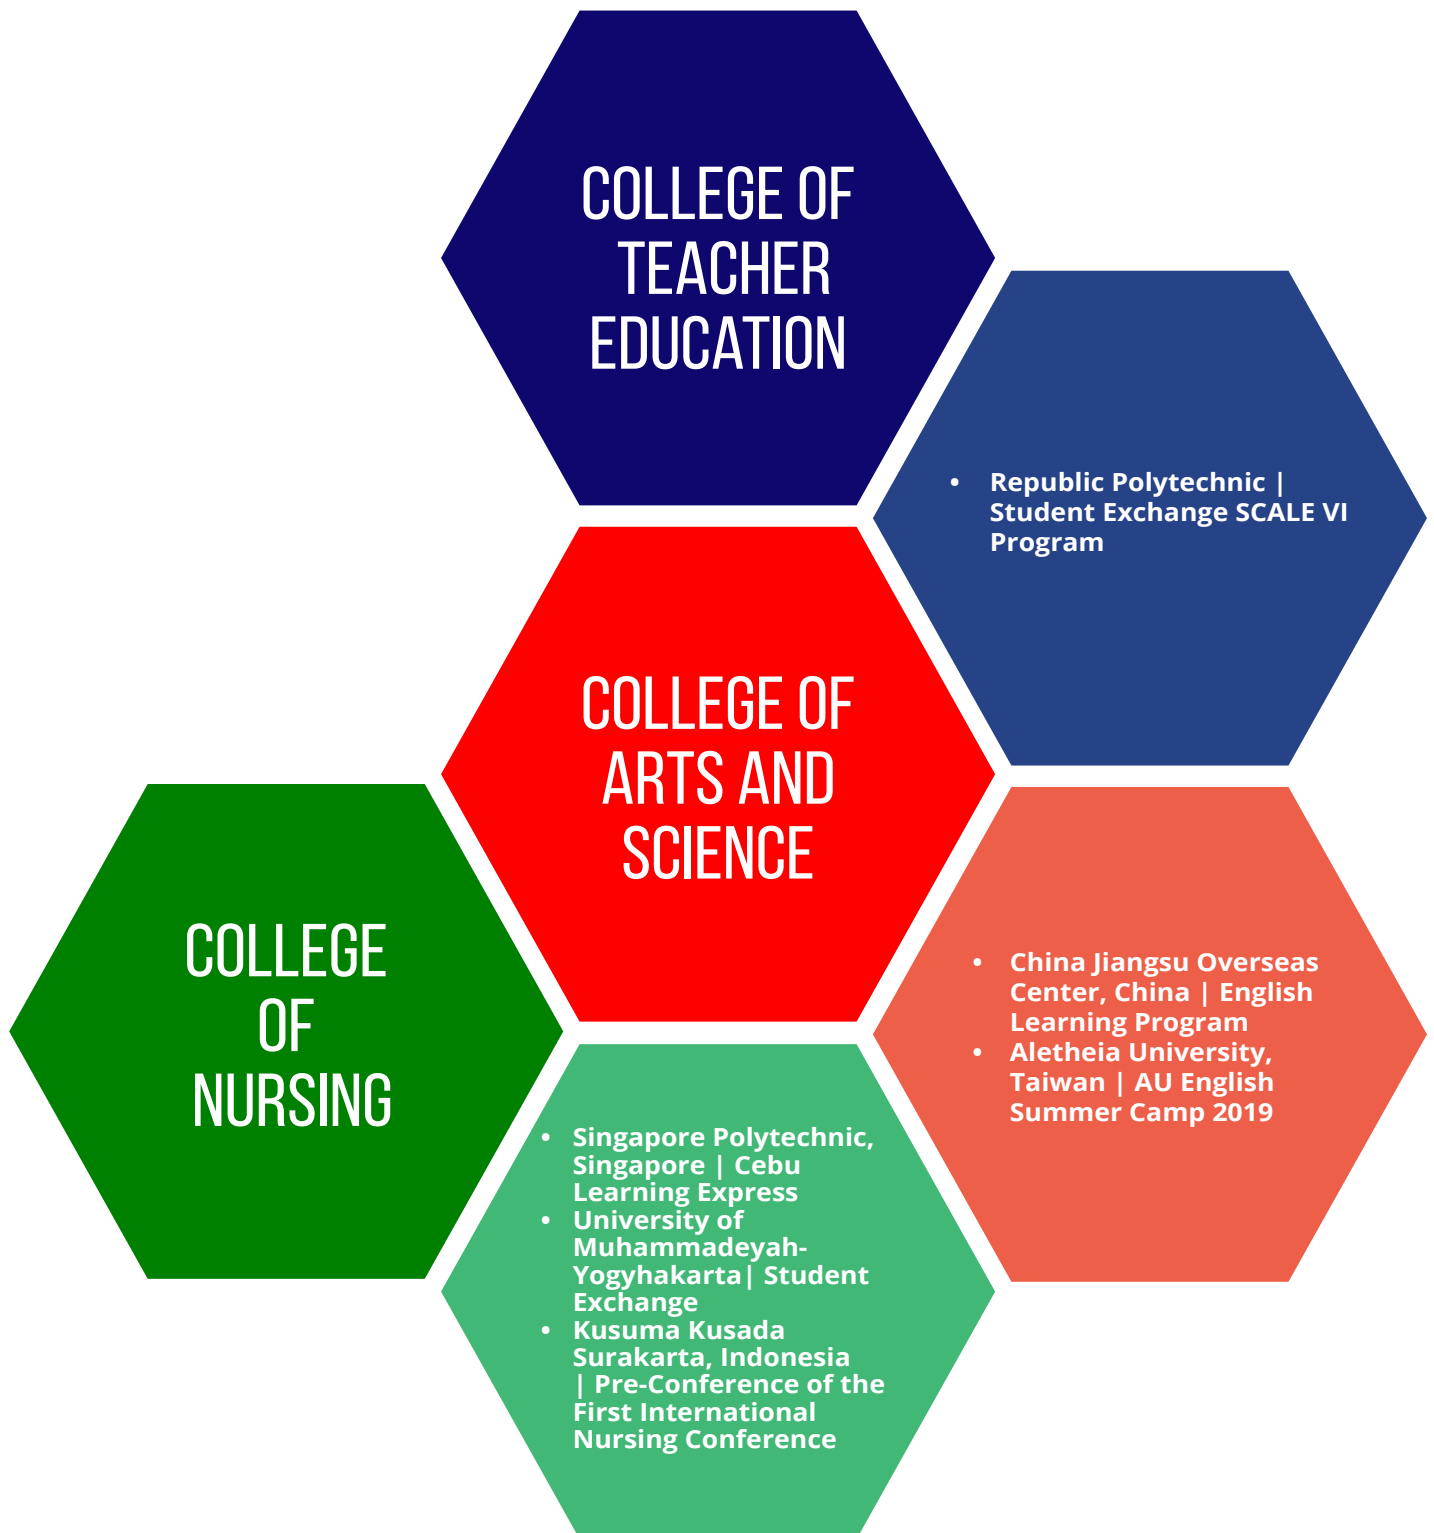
COLLEGE OF TEACHER EDUCATION

• Republic Polytechnic | Student Exchange SCALE VI Program

COLLEGE OF ARTS AND SCIENCE

• China Jiangsu Overseas Center, China | English Learning Program
• Aletheia University, Taiwan | AU English Summer Camp 2019

COLLEGE OF NURSING

• Singapore Polytechnic, Singapore | Cebu Learning Express
• University of Muhammadeyah-Yogyhakarta| Student Exchange
• Kusuma Kusada Surakarta, Indonesia | Pre-Conference of the First International Nursing Conference